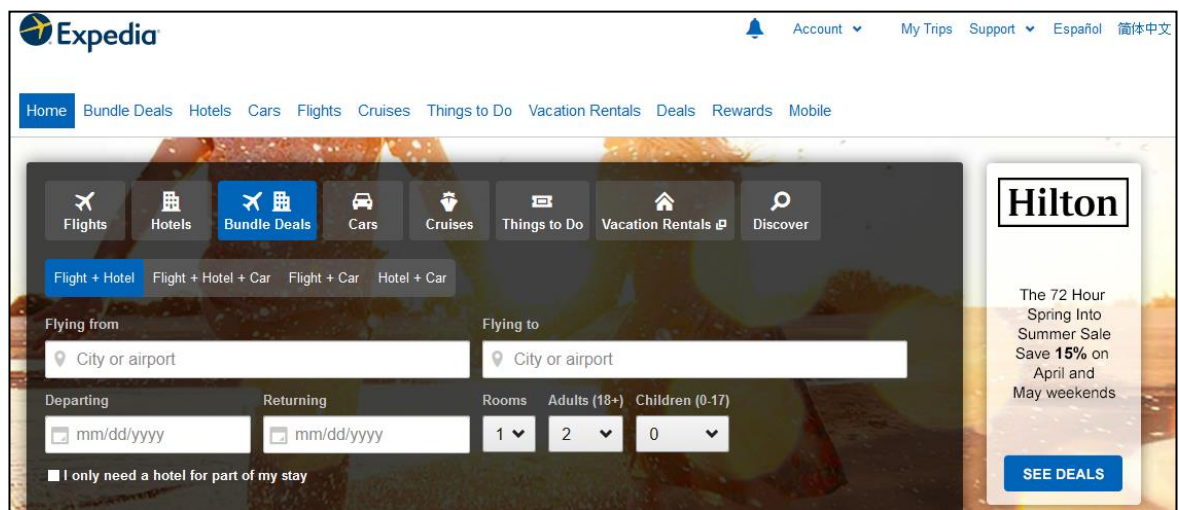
Expedia

Account My Trips Support Español 简体中文

Home Bundle Deals Hotels Cars Flights Cruises Things to Do Vacation Rentals Deals Rewards Mobile

Flights Hotels Bundle Deals Cars Cruises Things to Do Vacation Rentals Discover

Flight + Hotel Flight + Hotel + Car Flight + Car Hotel + Car

Flying from
City or airport

Flying to
City or airport

Departing
mm/dd/yyyy

Returning
mm/dd/yyyy

Rooms
1

Adults (18+)
2

Children (0-17)
0

I only need a hotel for part of my stay

Hilton

The 72 Hour Spring Into Summer Sale Save **15%** on April and May weekends

SEE DEALS